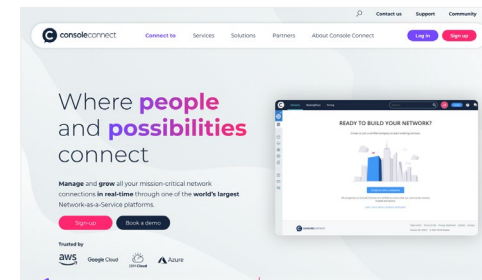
Contact us Support Community

consoleconnect

Connect to Services Solutions Partners About Console Connect

Log in Sign up

Where people and possibilities connect

Manage and grow all your mission-critical network connections in real-time through one of the world's largest Network-as-a-Service platforms.

Sign-up Book a demo

Trusted by

aws Google Cloud IBM Cloud Azure

READY TO BUILD YOUR NETWORK?

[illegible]

consoleconnect